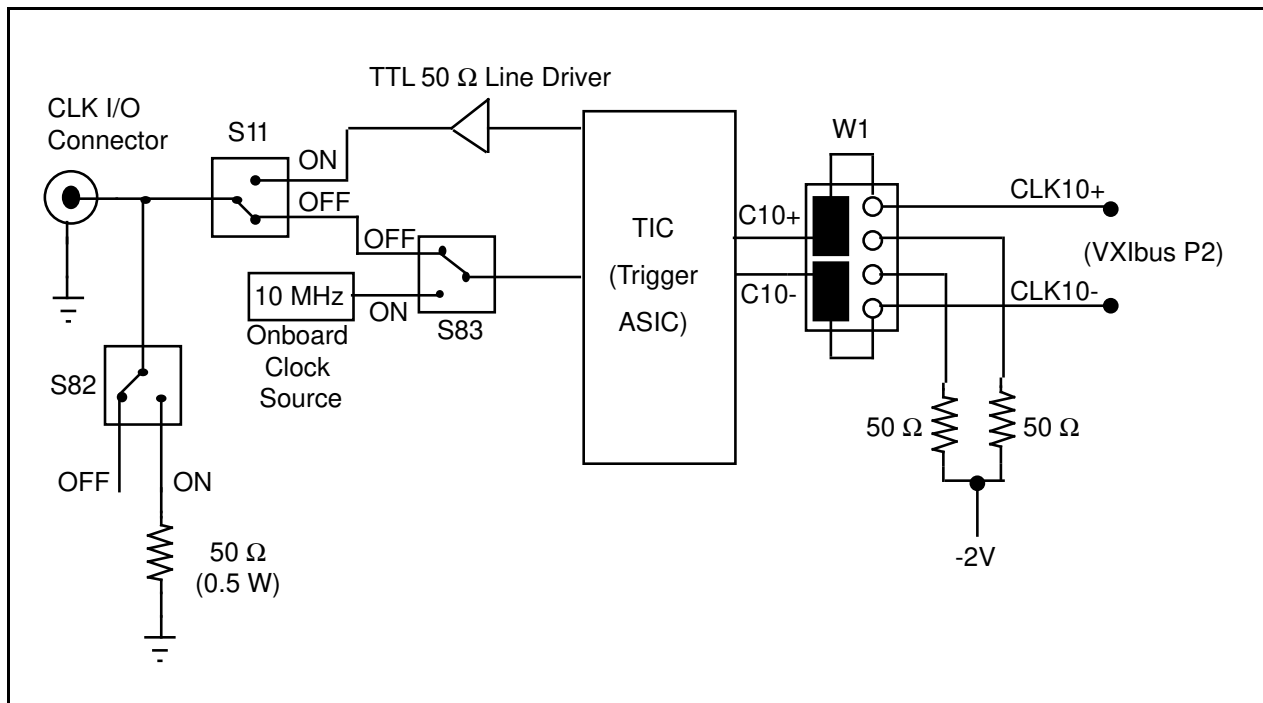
TTL 50 Ω Line Driver

CLK I/O Connector

S11

ON

OFF

OFF

10 MHz

ON

Onboard Clock Source

S83

TIC (Trigger ASIC)

W1

C10+

C10-

CLK10+

(VXIbus P2)

CLK10-

S82

OFF

ON

50 Ω (0.5 W)

50 Ω

50 Ω

-2V